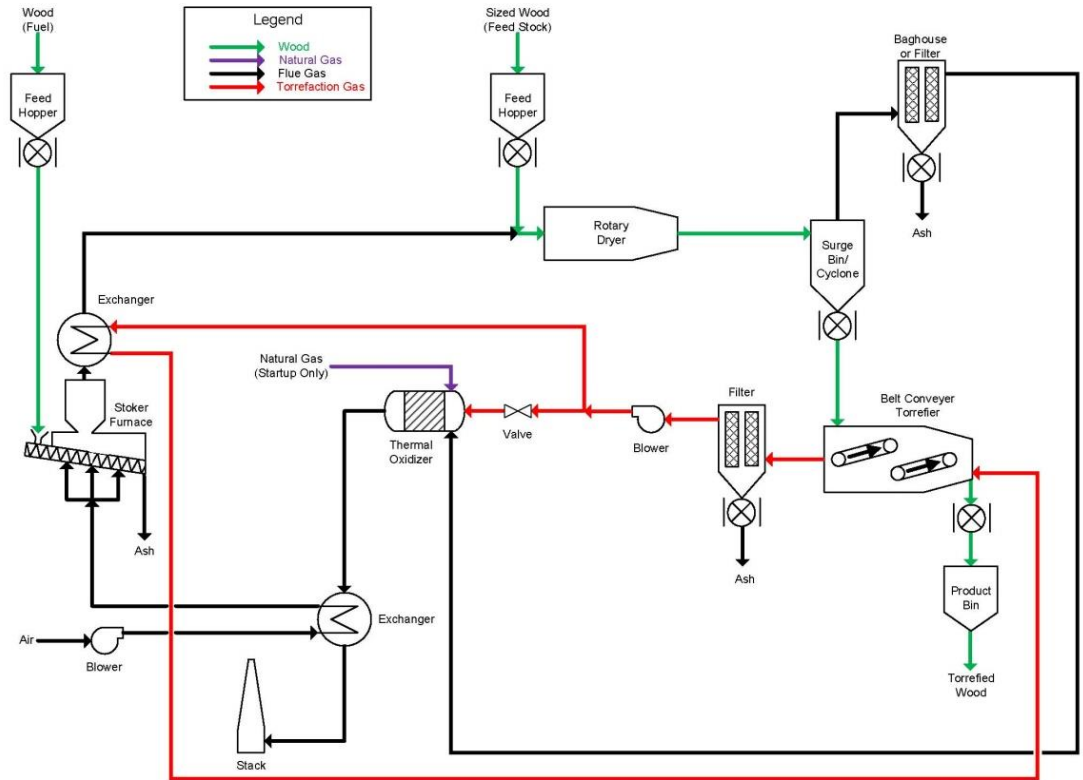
Wood (Fuel)

Legend
Wood
Natural Gas
Flue Gas
Torrefaction Gas

Sized Wood (Feed Stock)

Baghouse or Filter

Feed Hopper

Feed Hopper

Ash

Rotary Dryer

Surge Bin/ Cyclone

Exchanger

Natural Gas (Startup Only)

Stoker Furnace

Thermal Oxidizer

Valve

Blower

Filter

Belt Conveyer Torrefier

Ash

Ash

Exchanger

Product Bin

Air

Blower

Torrefied Wood

Stack